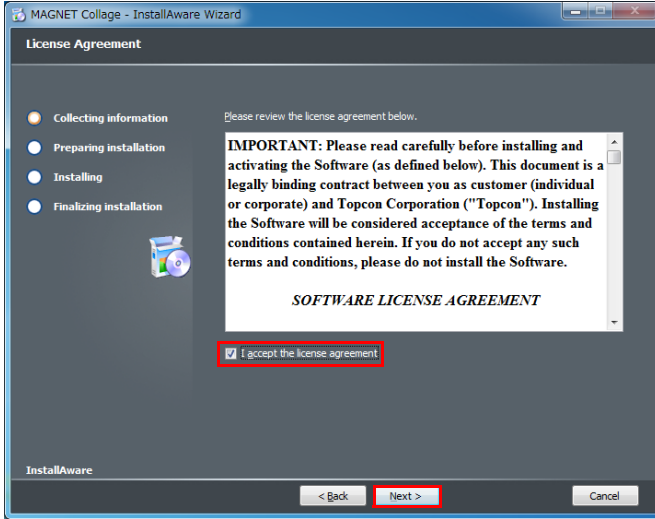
MAGNET Collage - InstallAware Wizard

License Agreement

Collecting information

Preparing installation

Installing

Finalizing installation

Please review the license agreement below.

IMPORTANT: Please read carefully before installing and activating the Software (as defined below). This document is a legally binding contract between you as customer (individual or corporate) and Topcon Corporation ("Topcon"). Installing the Software will be considered acceptance of the terms and conditions contained herein. If you do not accept any such terms and conditions, please do not install the Software.

SOFTWARE LICENSE AGREEMENT

I accept the license agreement

InstallAware

< Back

Next >

Cancel